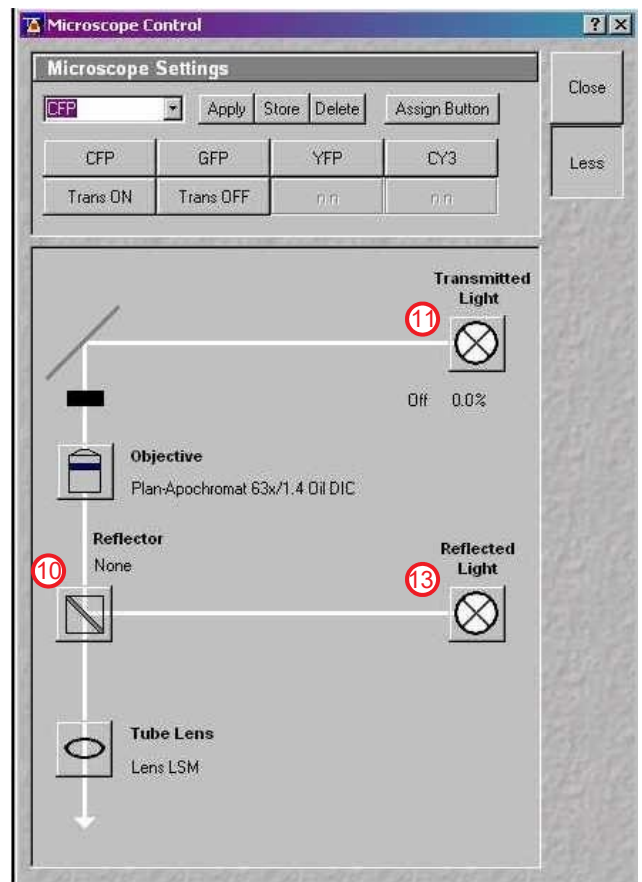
Microscope Control

? ×

Microscope Settings

CFP

Apply Store Delete Assign Button

CFP GFP YFP CY3

Trans ON Trans OFF n.n n.n

Close

Less

Transmitted Light

11

Off 0.0%

Objective

Plan-Apochromat 63x/1.4 Oil DIC

Reflector

None

10

Reflected Light

13

Tube Lens

Lens LSM